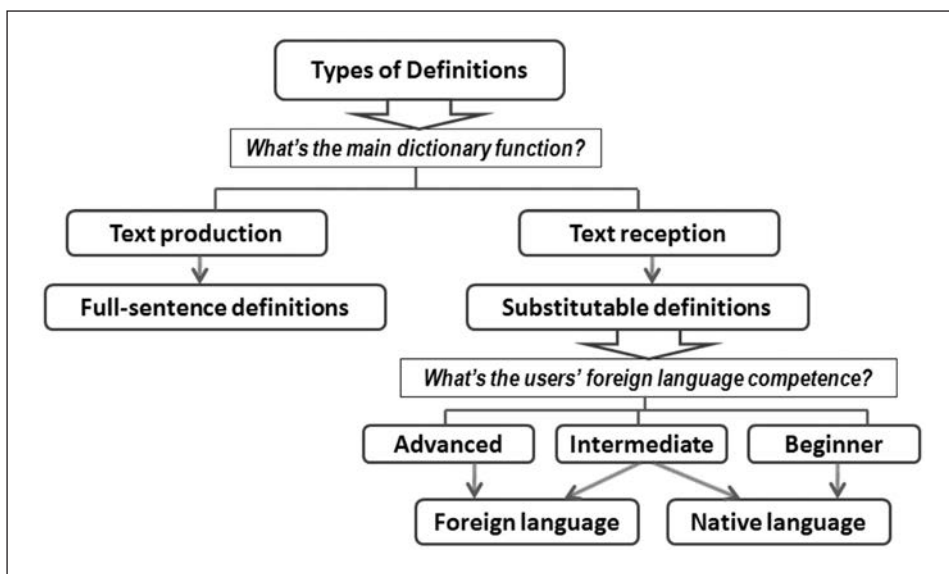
Types of Definitions

*What's the main dictionary function?*

Text production

Full-sentence definitions

Text reception

Substitutable definitions

*What's the users' foreign language competence?*

Advanced

Intermediate

Beginner

Foreign language

Native language